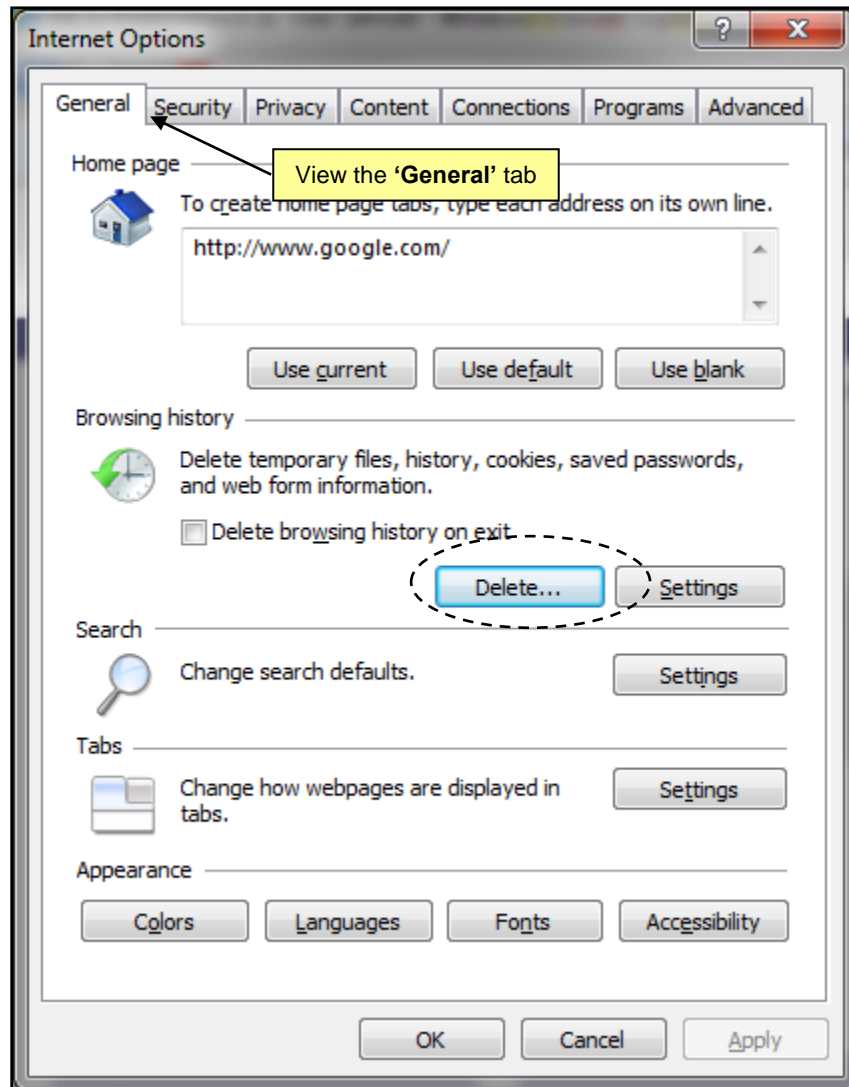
Internet Options

?

X

General | Security | Privacy | Content | Connections | Programs | Advanced

Home page

View the **'General'** tab

To create home page tabs, type each address on its own line.

http://www.google.com/

Use current | Use default | Use blank

Browsing history

Delete temporary files, history, cookies, saved passwords, and web form information.

Delete browsing history on exit

Delete... | Settings

Search

Change search defaults.

Settings

Tabs

Change how webpages are displayed in tabs.

Settings

Appearance

Colors | Languages | Fonts | Accessibility

OK | Cancel | Apply